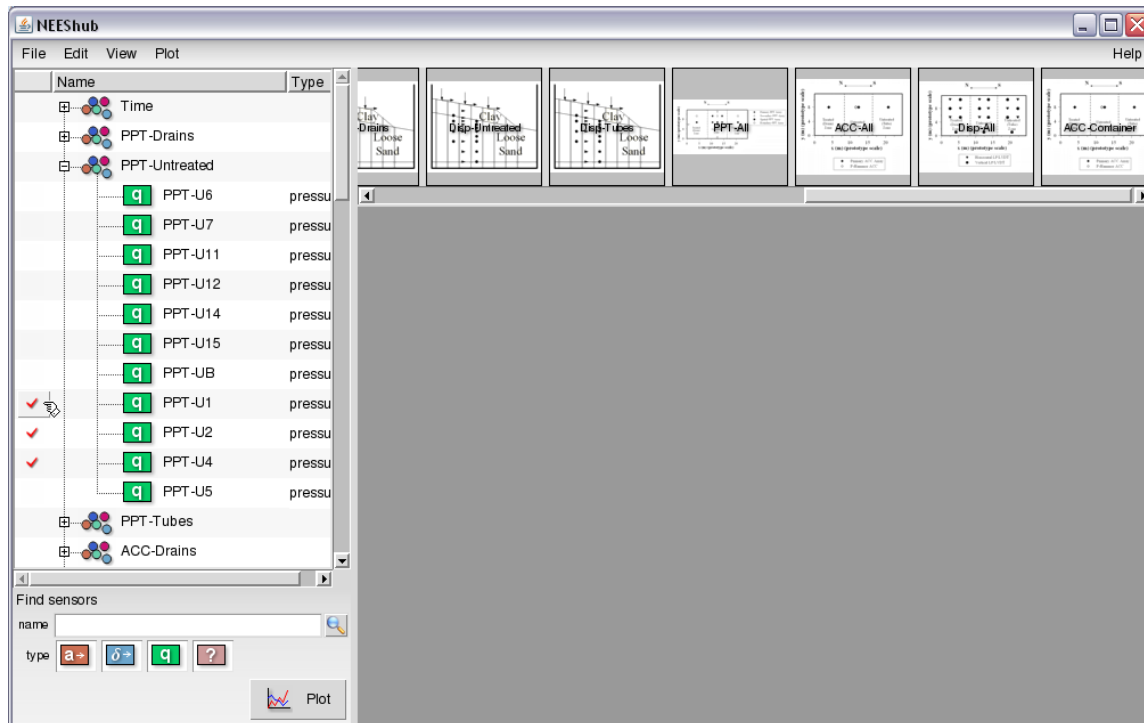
NEEShub

File Edit View Plot

Help

| Name | Type |
|---|---|
| Time | |
| PPT-Drains | |
| PPT-Untreated | |
| q PPT-U6 | pressu |
| q PPT-U7 | pressu |
| q PPT-U11 | pressu |
| q PPT-U12 | pressu |
| q PPT-U14 | pressu |
| q PPT-U15 | pressu |
| q PPT-UB | pressu |
| ✓ q PPT-U1 | pressu |
| ✓ q PPT-U2 | pressu |
| ✓ q PPT-U4 | pressu |
| q PPT-U5 | pressu |
| PPT-Tubes | |
| ACC-Drains | |

Find sensors

name

type a→ δ→ q ?

Plot

Clay Loose Sand -Drains

Clay Loose Sand Disp-Untreated

Clay Loose Sand Disp-Tubes

PPT-All

ACC-All

Disp-All

ACC-Container